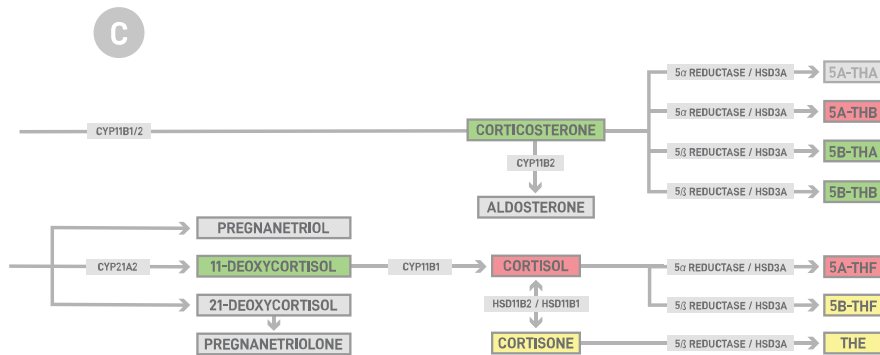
C

CYP11B1/2

CORTICOSTERONE

CYP11B2

ALDOSTERONE

5α REDUCTASE / HSD3A → 5A-THA

5α REDUCTASE / HSD3A → 5A-THB

5β REDUCTASE / HSD3A → 5B-THA

5β REDUCTASE / HSD3A → 5B-THB

PREGNANETRIOL

CYP21A2

11-DEOXYCORTISOL

CYP11B1

CORTISOL

21-DEOXYCORTISOL

PREGNANETRIOLONE

HSD11B2 / HSD11B1

CORTISONE

5α REDUCTASE / HSD3A → 5A-THF

5β REDUCTASE / HSD3A → 5B-THF

5β REDUCTASE / HSD3A → THE